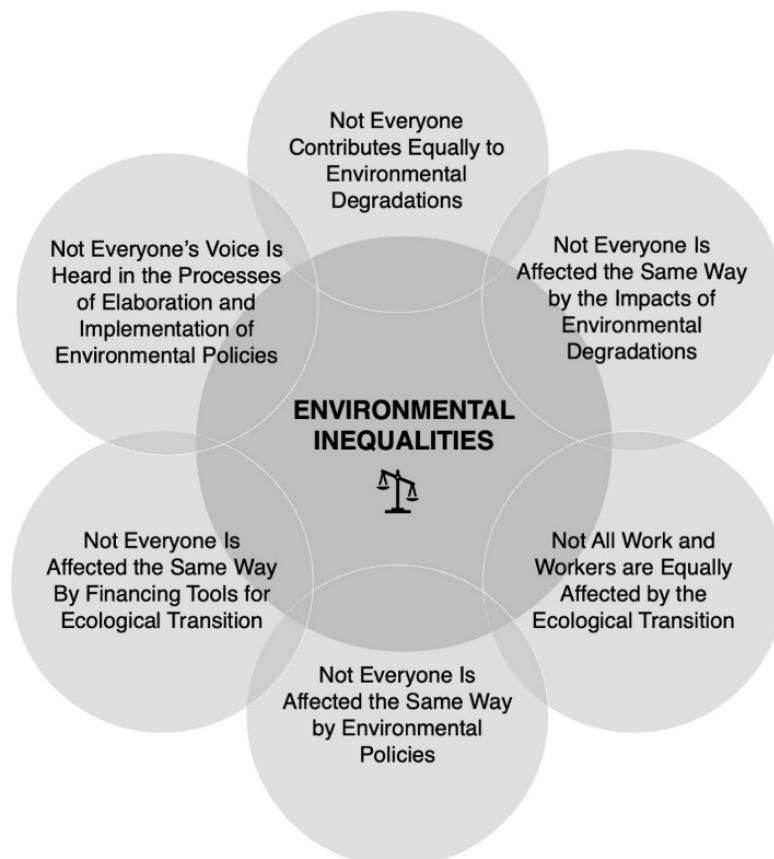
Not Everyone Contributes Equally to Environmental Degradations

Not Everyone's Voice Is Heard in the Processes of Elaboration and Implementation of Environmental Policies

Not Everyone Is Affected the Same Way by the Impacts of Environmental Degradations

ENVIRONMENTAL INEQUALITIES

Not Everyone Is Affected the Same Way By Financing Tools for Ecological Transition

Not All Work and Workers are Equally Affected by the Ecological Transition

Not Everyone Is Affected the Same Way by Environmental Policies